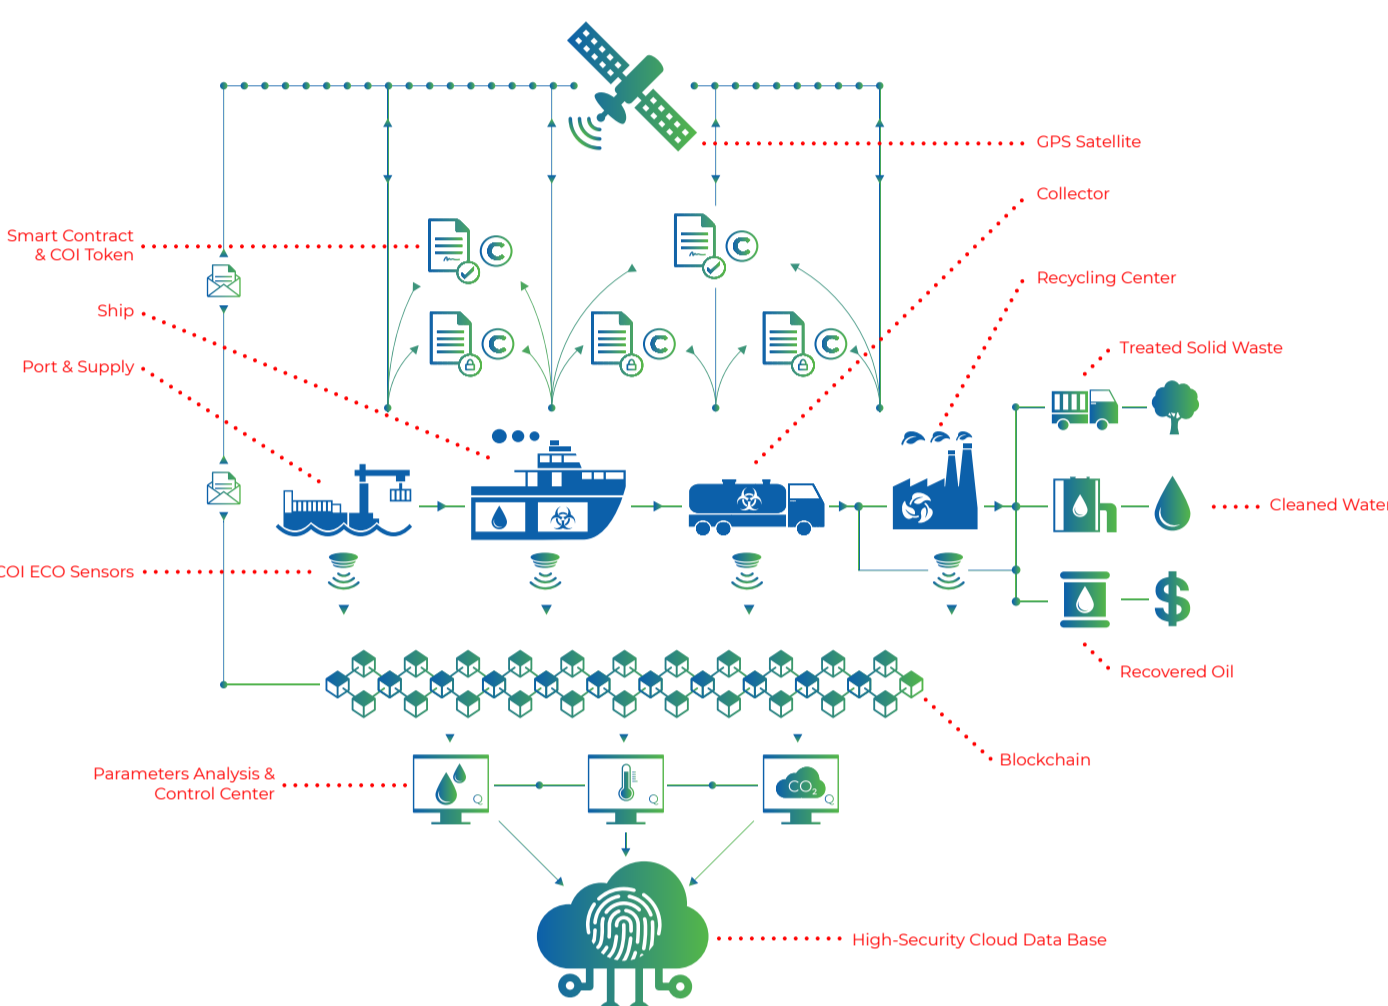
GPS Satellite

Collector

Smart Contract & COI Token

Recycling Center

Ship

Treated Solid Waste

Port & Supply

Cleaned Wate

COI ECO Sensors

$

Recovered Oil

Blockchain

Parameters Analysis & Control Center

$CO_2$

High-Security Cloud Data Base